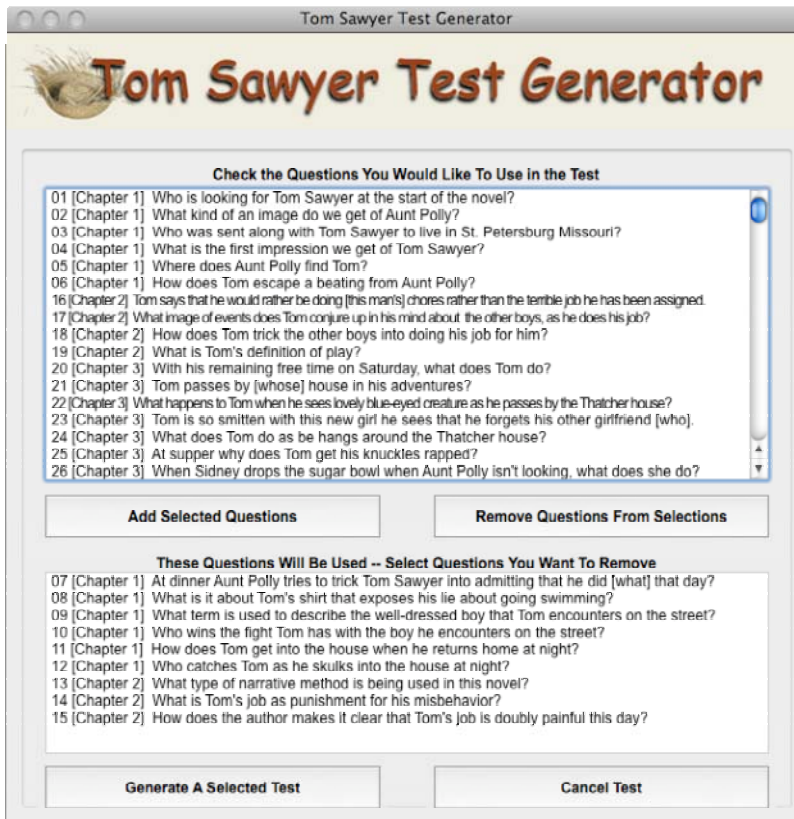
Tom Sawyer Test Generator

Tom Sawyer Test Generator

Check the Questions You Would Like To Use in the Test

01 [Chapter 1] Who is looking for Tom Sawyer at the start of the novel?
02 [Chapter 1] What kind of an image do we get of Aunt Polly?
03 [Chapter 1] Who was sent along with Tom Sawyer to live in St. Petersburg Missouri?
04 [Chapter 1] What is the first impression we get of Tom Sawyer?
05 [Chapter 1] Where does Aunt Polly find Tom?
06 [Chapter 1] How does Tom escape a beating from Aunt Polly?
16 [Chapter 2] Tom says that he would rather be doing [this man's] chores rather than the terrible job he has been assigned.
17 [Chapter 2] What image of events does Tom conjure up in his mind about the other boys, as he does his job?
18 [Chapter 2] How does Tom trick the other boys into doing his job for him?
19 [Chapter 2] What is Tom's definition of play?
20 [Chapter 3] With his remaining free time on Saturday, what does Tom do?
21 [Chapter 3] Tom passes by [whose] house in his adventures?
22 [Chapter 3] What happens to Tom when he sees lovely blue-eyed creature as he passes by the Thatcher house?
23 [Chapter 3] Tom is so smitten with this new girl he sees that he forgets his other girlfriend [who].
24 [Chapter 3] What does Tom do as be hangs around the Thatcher house?
25 [Chapter 3] At supper why does Tom get his knuckles rapped?
26 [Chapter 3] When Sidney drops the sugar bowl when Aunt Polly isn't looking, what does she do?

Add Selected Questions

Remove Questions From Selections

These Questions Will Be Used -- Select Questions You Want To Remove

07 [Chapter 1] At dinner Aunt Polly tries to trick Tom Sawyer into admitting that he did [what] that day?
08 [Chapter 1] What is it about Tom's shirt that exposes his lie about going swimming?
09 [Chapter 1] What term is used to describe the well-dressed boy that Tom encounters on the street?
10 [Chapter 1] Who wins the fight Tom has with the boy he encounters on the street?
11 [Chapter 1] How does Tom get into the house when he returns home at night?
12 [Chapter 1] Who catches Tom as he skulks into the house at night?
13 [Chapter 2] What type of narrative method is being used in this novel?
14 [Chapter 2] What is Tom's job as punishment for his misbehavior?
15 [Chapter 2] How does the author makes it clear that Tom's job is doubly painful this day?

Generate A Selected Test

Cancel Test